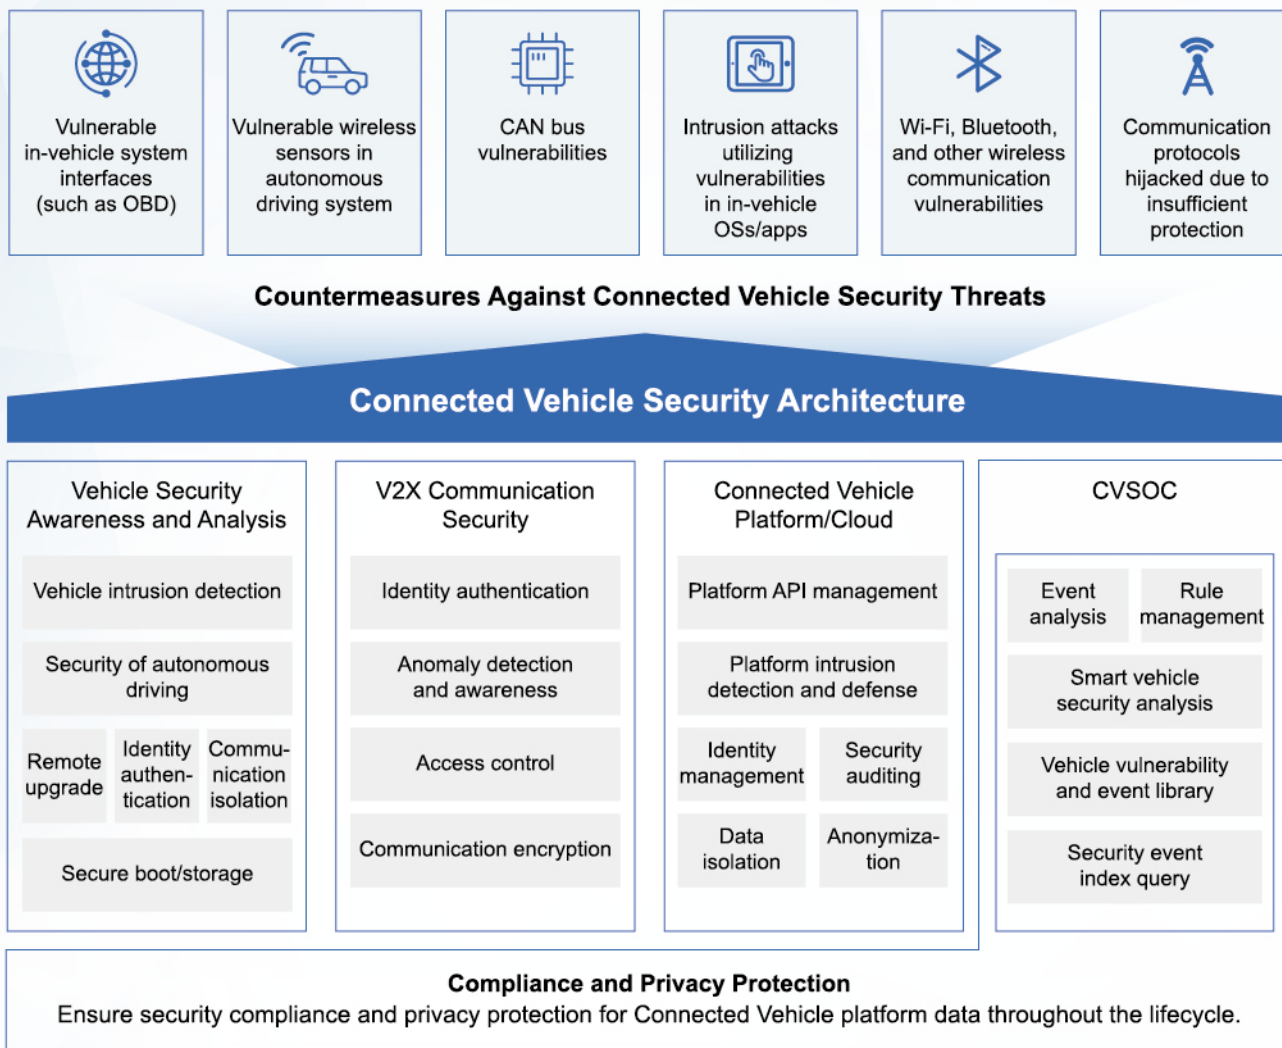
Vulnerable in-vehicle system interfaces (such as OBD)

Vulnerable wireless sensors in autonomous driving system

CAN bus vulnerabilities

Intrusion attacks utilizing vulnerabilities in in-vehicle OSs/apps

Wi-Fi, Bluetooth, and other wireless communication vulnerabilities

Communication protocols hijacked due to insufficient protection

Countermeasures Against Connected Vehicle Security Threats

Connected Vehicle Security Architecture

Vehicle Security Awareness and Analysis

Vehicle intrusion detection

Security of autonomous driving

Remote upgrade

Identity authentication

Communication isolation

Secure boot/storage

V2X Communication Security

Identity authentication

Anomaly detection and awareness

Access control

Communication encryption

Connected Vehicle Platform/Cloud

Platform API management

Platform intrusion detection and defense

Identity management

Security auditing

Data isolation

Anonymization

CVSOC

Event analysis

Rule management

Smart vehicle security analysis

Vehicle vulnerability and event library

Security event index query

Compliance and Privacy Protection
Ensure security compliance and privacy protection for Connected Vehicle platform data throughout the lifecycle.